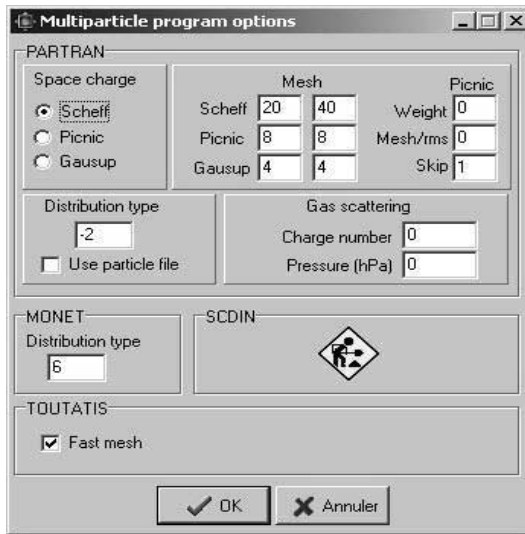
Multiparticle program options

PARTRAN

Space charge
Scheff
Picnic
Gausup

| | Mesh | | | Picnic |
|---|---|---|---|---|
| Scheff | 20 | 40 | Weight | 0 |
| Picnic | 8 | 8 | Mesh/rms | 0 |
| Gausup | 4 | 4 | Skip | 1 |

Distribution type
-2
Use particle file

Gas scattering
Charge number 0
Pressure (hPa) 0

MONET
Distribution type
6

SCDIN

TOUTATIS
Fast mesh

OK
Annuler